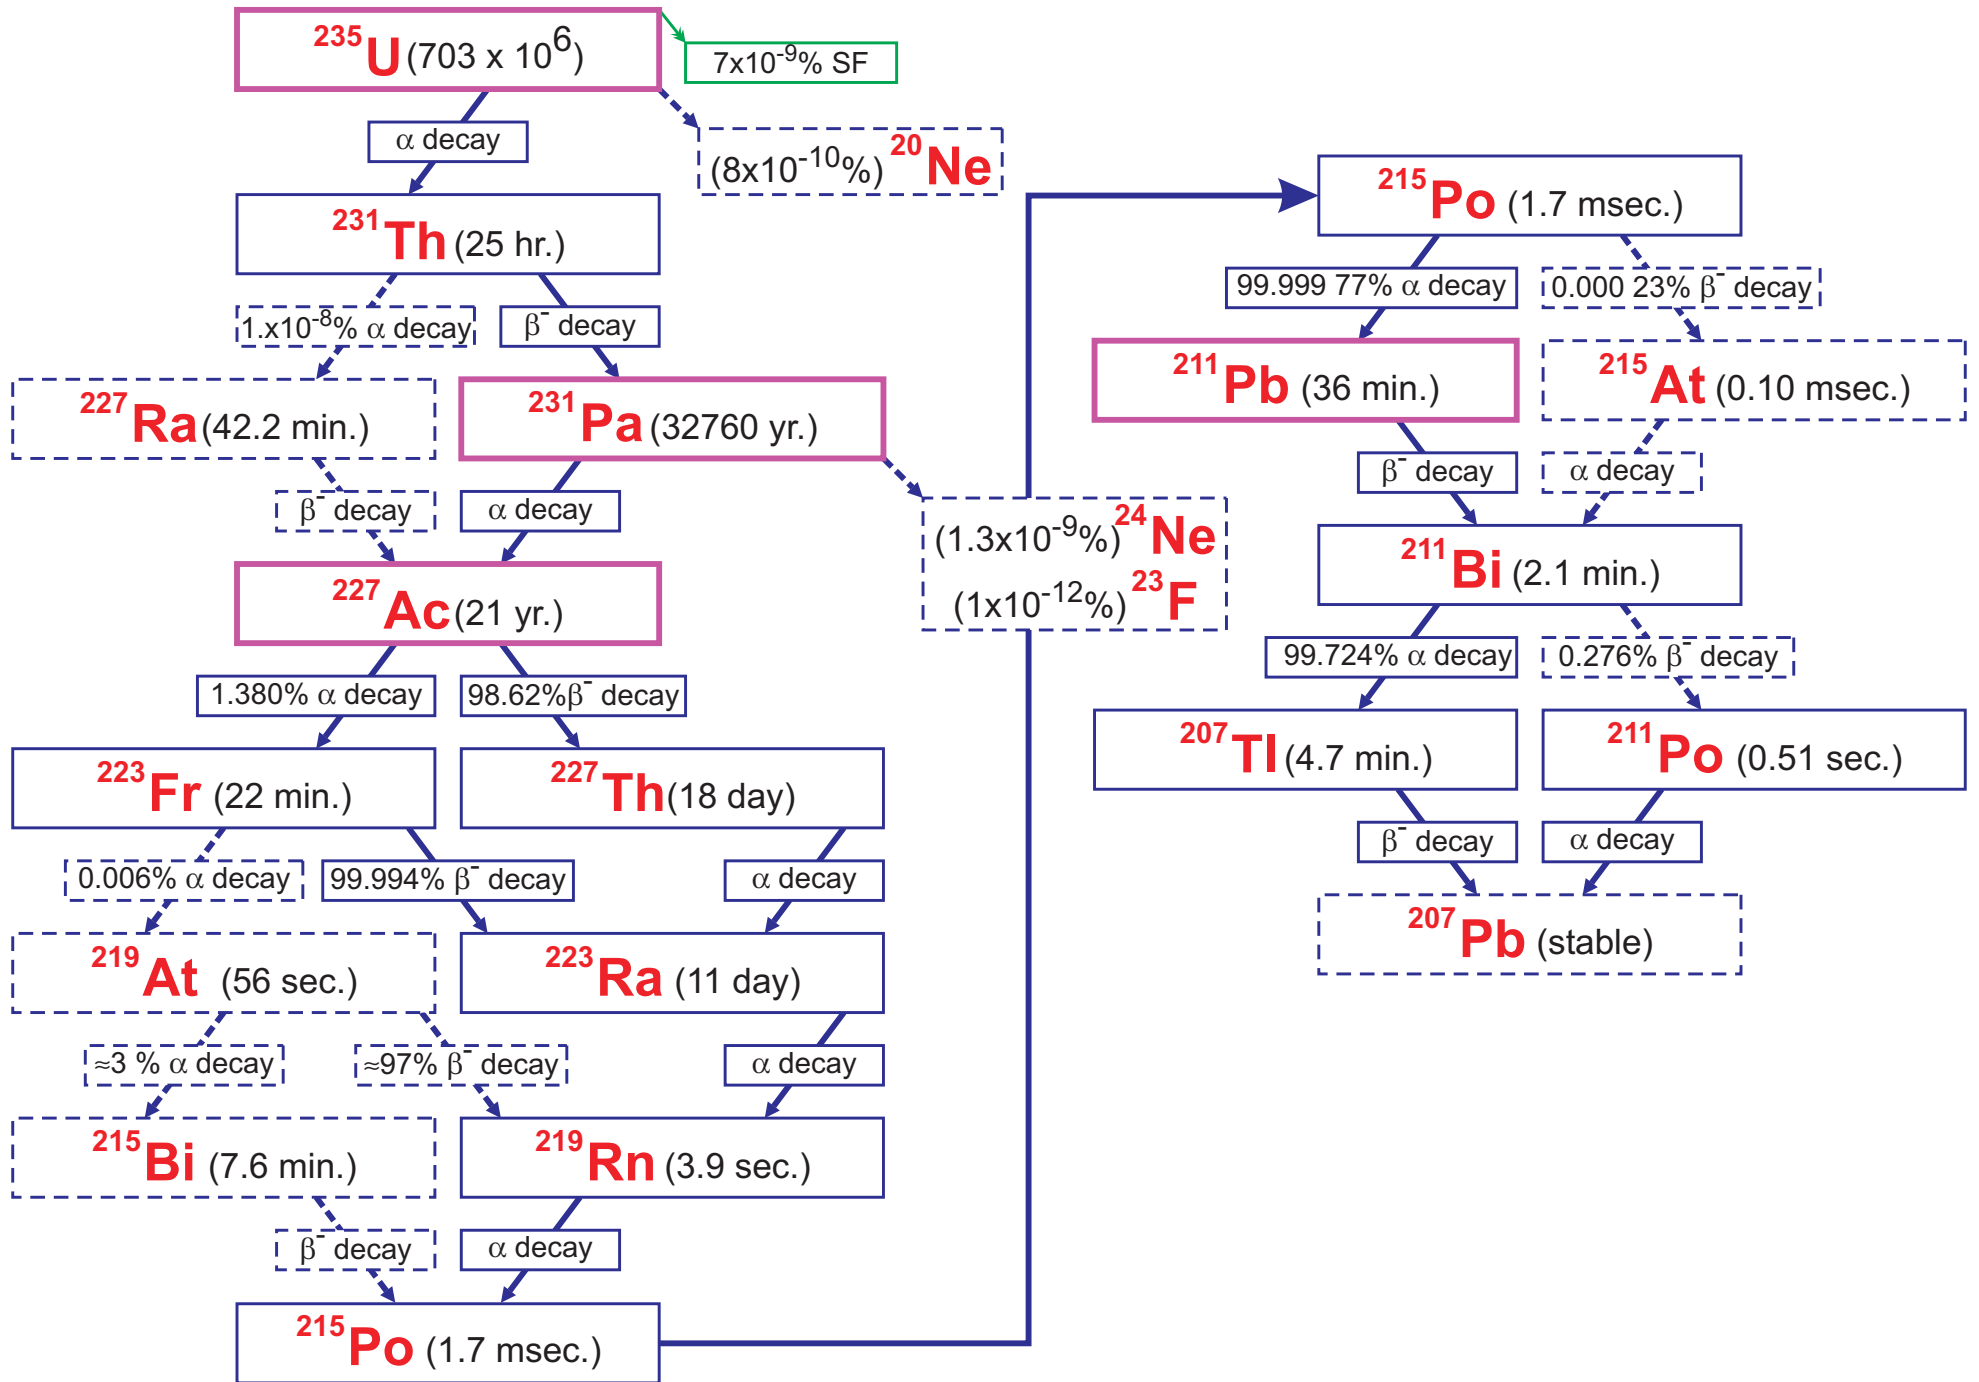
$^{235}$U (703 x $10^6$)

$7x10^{-9}$% SF

α decay

($8x10^{-10}$%) $^{20}$Ne

$^{231}$Th (25 hr.)

$1.x10^{-8}$% α decay

$β^-$ decay

$^{227}$Ra (42.2 min.)

$^{231}$Pa (32760 yr.)

$β^-$ decay

α decay

($1.3x10^{-9}$%) $^{24}$Ne

($1x10^{-12}$%) $^{23}$F

$^{227}$Ac (21 yr.)

1.380% α decay

98.62%$β^-$ decay

$^{223}$Fr (22 min.)

$^{227}$Th (18 day)

0.006% α decay

99.994% $β^-$ decay

α decay

$^{219}$At (56 sec.)

$^{223}$Ra (11 day)

≈3 % α decay

≈97% $β^-$ decay

α decay

$^{215}$Bi (7.6 min.)

$^{219}$Rn (3.9 sec.)

$β^-$ decay

α decay

$^{215}$Po (1.7 msec.)

$^{215}$Po (1.7 msec.)

99.999 77% α decay

0.000 23% $β^-$ decay

$^{211}$Pb (36 min.)

$^{215}$At (0.10 msec.)

$β^-$ decay

α decay

$^{211}$Bi (2.1 min.)

99.724% α decay

0.276% $β^-$ decay

$^{207}$Tl (4.7 min.)

$^{211}$Po (0.51 sec.)

$β^-$ decay

α decay

$^{207}$Pb (stable)